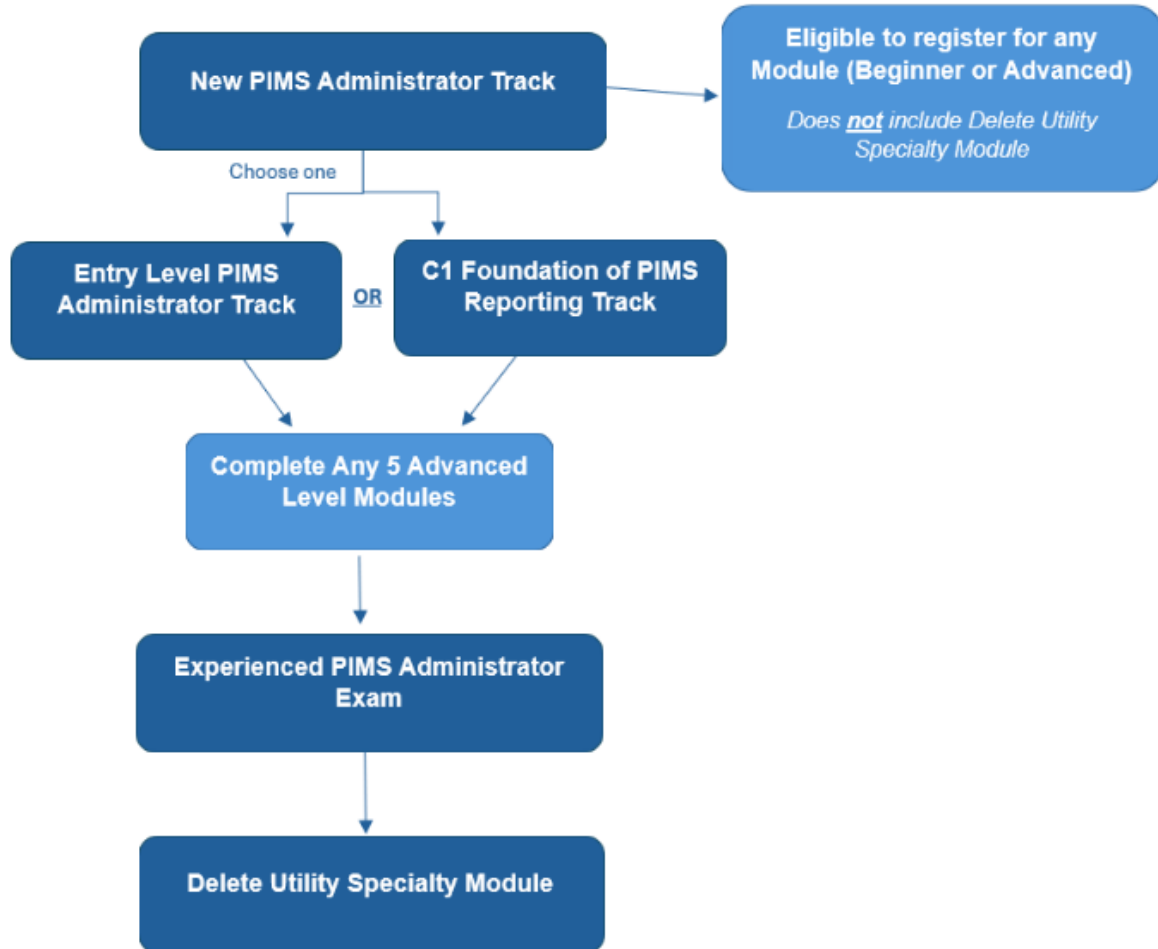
New PIMS Administrator Track

Eligible to register for any Module (Beginner or Advanced)

Does not include Delete Utility Specialty Module

Choose one

Entry Level PIMS Administrator Track

OR

C1 Foundation of PIMS Reporting Track

Complete Any 5 Advanced Level Modules

Experienced PIMS Administrator Exam

Delete Utility Specialty Module